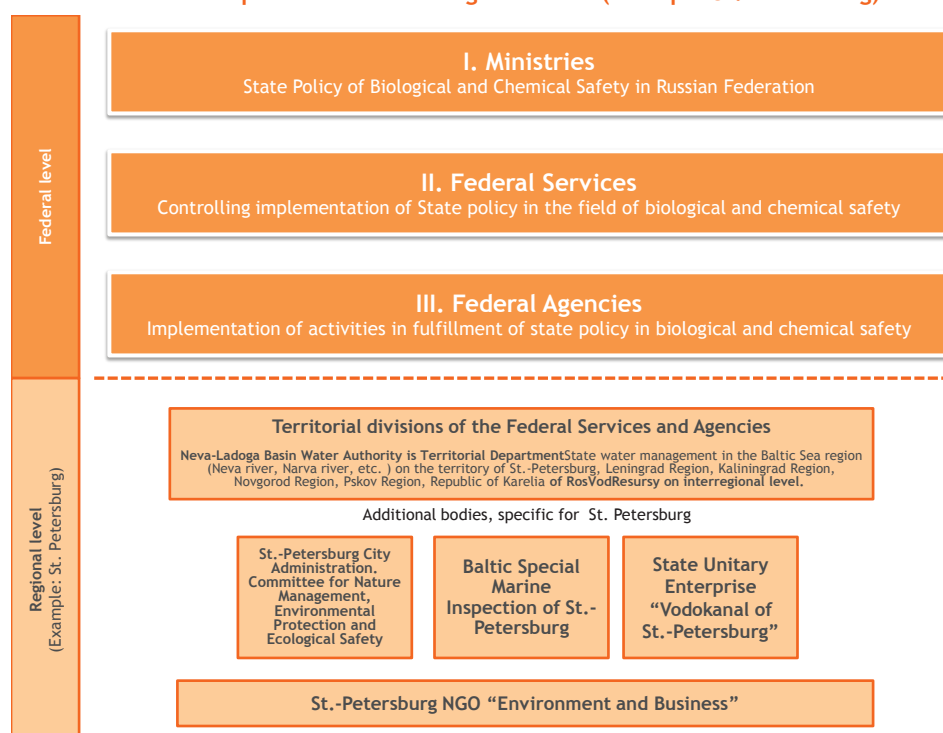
Federal level

I. Ministries
State Policy of Biological and Chemical Safety in Russian Federation

II. Federal Services
Controlling implementation of State policy in the field of biological and chemical safety

III. Federal Agencies
Implementation of activities in fulfillment of state policy in biological and chemical safety

Regional level
(Example: St. Petersburg)

Territorial divisions of the Federal Services and Agencies
Neva-Ladoga Basin Water Authority is Territorial DepartmentState water management in the Baltic Sea region (Neva river, Narva river, etc. ) on the territory of St.-Petersburg, Leningrad Region, Kaliningrad Region, Novgorod Region, Pskov Region, Republic of Karelia of RosVodResursy on interregional level.

Additional bodies, specific for St. Petersburg

St.-Petersburg City Administration. Committee for Nature Management, Environmental Protection and Ecological Safety

Baltic Special Marine Inspection of St.-Petersburg

State Unitary Enterprise “Vodokanal of St.-Petersburg”

St.-Petersburg NGO “Environment and Business”